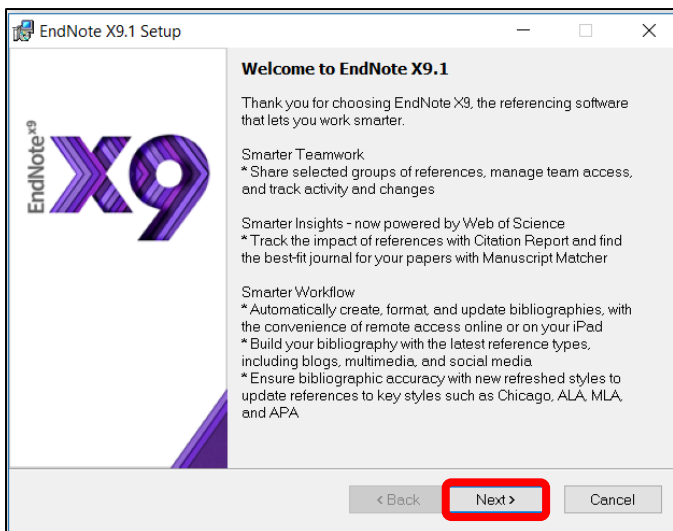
EndNote X9.1 Setup

EndNote$^{X9}$

X9

Welcome to EndNote X9.1

Thank you for choosing EndNote X9, the referencing software that lets you work smarter.

Smarter Teamwork
* Share selected groups of references, manage team access, and track activity and changes

Smarter Insights - now powered by Web of Science
* Track the impact of references with Citation Report and find the best-fit journal for your papers with Manuscript Matcher

Smarter Workflow
* Automatically create, format, and update bibliographies, with the convenience of remote access online or on your iPad
* Build your bibliography with the latest reference types, including blogs, multimedia, and social media
* Ensure bibliographic accuracy with new refreshed styles to update references to key styles such as Chicago, ALA, MLA, and APA

< Back

Next >

Cancel